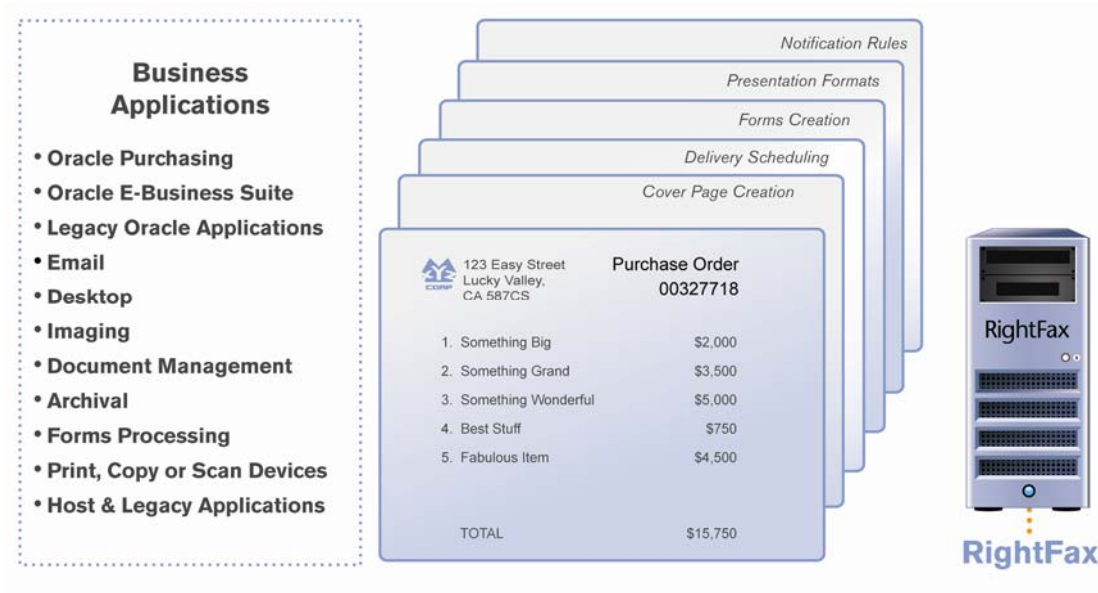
Business Applications

• Oracle Purchasing
• Oracle E-Business Suite
• Legacy Oracle Applications
• Email
• Desktop
• Imaging
• Document Management
• Archival
• Forms Processing
• Print, Copy or Scan Devices
• Host & Legacy Applications

Notification Rules

Presentation Formats

Forms Creation

Delivery Scheduling

Cover Page Creation

CORP

123 Easy Street
Lucky Valley,
CA 587CS

Purchase Order
00327718

| | |
|---|---|
| 1. Something Big | \$2,000 |
| 2. Something Grand | \$3,500 |
| 3. Something Wonderful | \$5,000 |
| 4. Best Stuff | \$750 |
| 5. Fabulous Item | \$4,500 |
| TOTAL | \$15,750 |

RightFax

RightFax